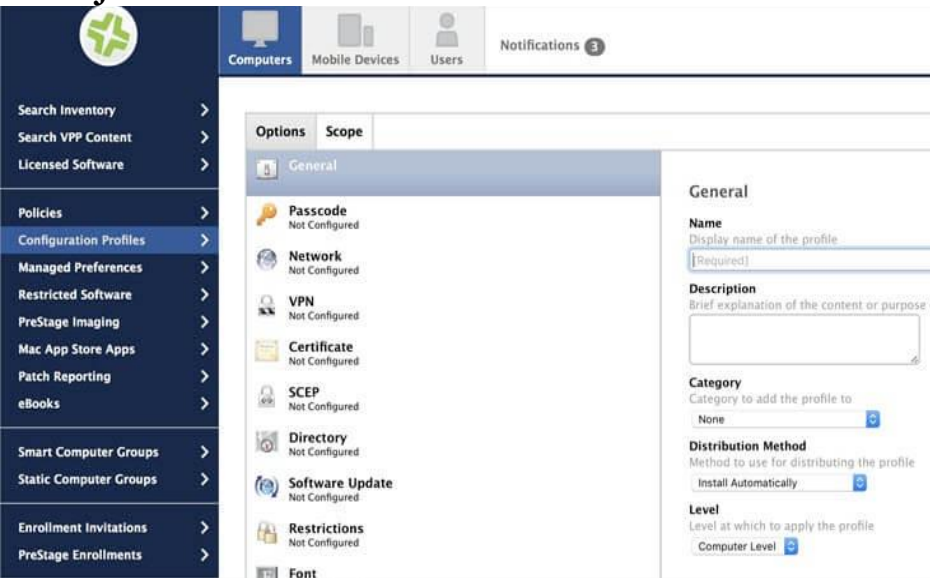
Computers
Mobile Devices
Users
Notifications 3

Search Inventory
Search VPP Content
Licensed Software

Policies
Configuration Profiles
Managed Preferences
Restricted Software
PreStage Imaging
Mac App Store Apps
Patch Reporting
eBooks

Smart Computer Groups
Static Computer Groups

Enrollment Invitations
PreStage Enrollments

Options
Scope

General
Passcode
Not Configured
Network
Not Configured
VPN
Not Configured
Certificate
Not Configured
SCEP
Not Configured
Directory
Not Configured
Software Update
Not Configured
Restrictions
Not Configured
Font

General
Name
Display name of the profile
[Required]
Description
Brief explanation of the content or purpose
Category
Category to add the profile to
None
Distribution Method
Method to use for distributing the profile
Install Automatically
Level
Level at which to apply the profile
Computer Level